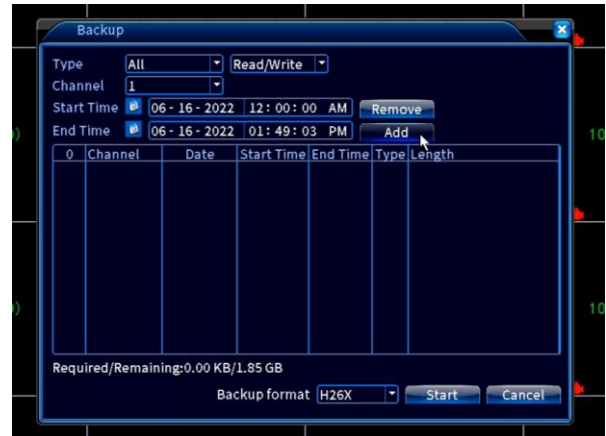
Backup

Type All Read/Write
Channel 1
Start Time 06 - 16 - 2022 12 : 00 : 00 AM Remove
End Time 06 - 16 - 2022 01 : 49 : 03 PM Add

| 0 | Channel | Date | Start Time | End Time | Type | Length |
|---|---|---|---|---|---|---|

Required/Remaining:0.00 KB/1.85 GB

Backup format H26X Start Cancel

10

10